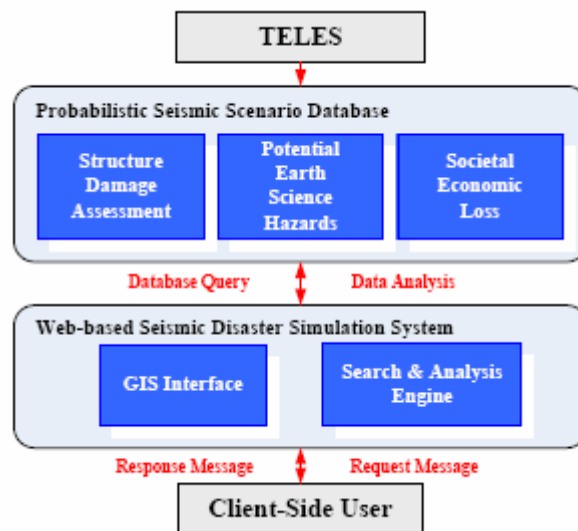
TELES

Probabilistic Seismic Scenario Database

Structure Damage Assessment

Potential Earth Science Hazards

Societal Economic Loss

Database Query

Data Analysis

Web-based Seismic Disaster Simulation System

GIS Interface

Search & Analysis Engine

Response Message

Request Message

Client-Side User